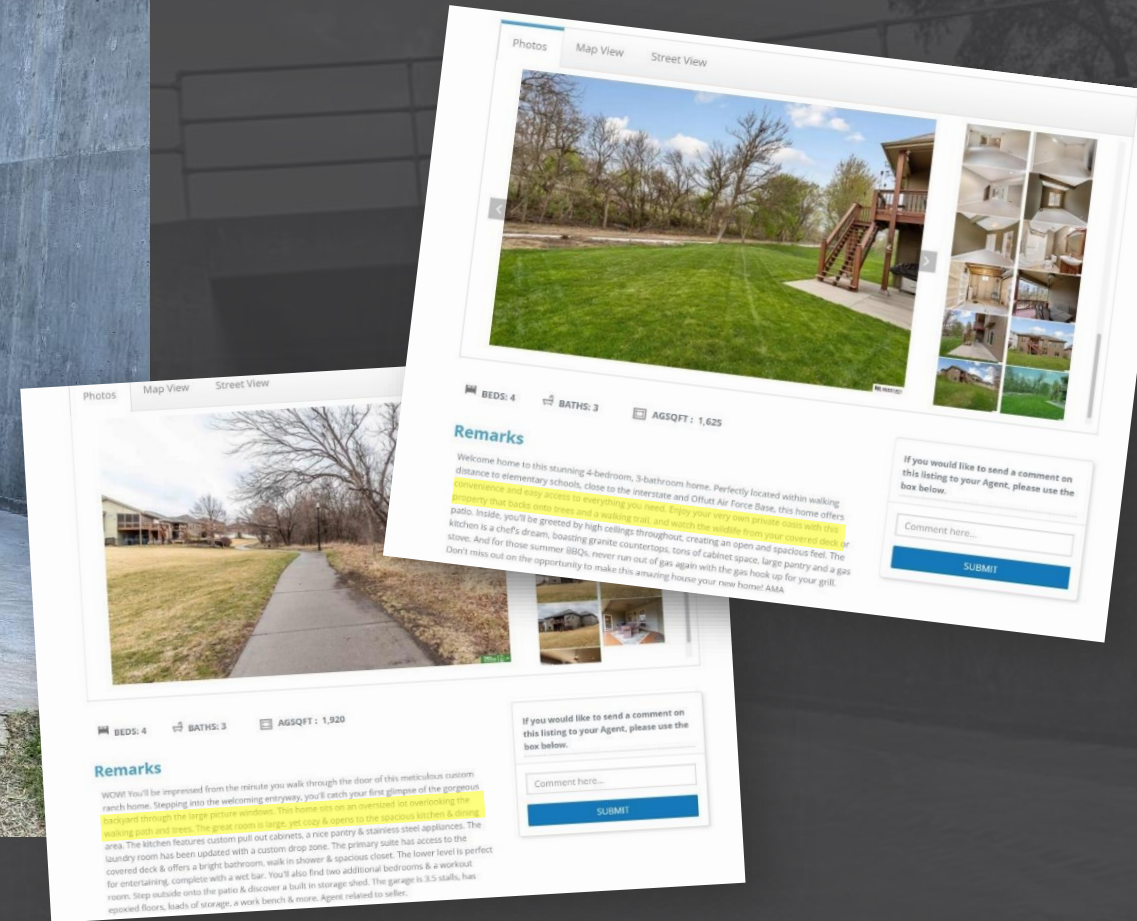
Photos Map View Street View

BEDS: 4 BATHS: 3 AGSQFT : 1,625

Remarks

Welcome home to this stunning 4-bedroom, 3-bathroom home. Perfectly located within walking distance to elementary schools, close to the interstate and Offutt Air Force Base, this home offers convenience and easy access to everything you need. Enjoy your very own private oasis with this property that backs onto trees and a walking trail, and watch the wildlife from your covered deck or patio. Inside, you'll be greeted by high ceilings throughout, creating an open and spacious feel. The kitchen is a chef's dream, boasting granite countertops, tons of cabinet space, large pantry and a gas stove. And for those summer BBQs, never run out of gas again with the gas hook up for your grill. Don't miss out on the opportunity to make this amazing house your new home! AMA

If you would like to send a comment on this listing to your Agent, please use the box below.

Comment here...

SUBMIT

Photos Map View Street View

BEDS: 4 BATHS: 3 AGSQFT : 1,920

Remarks

WOW! You'll be impressed from the minute you walk through the door of this meticulous custom ranch home. Stepping into the welcoming entryway, you'll catch your first glimpse of the gorgeous backyard through the large picture windows. This home sits on an oversized lot overlooking the walking path and trees. The great room is large, yet cozy & opens to the spacious kitchen & dining area. The kitchen features custom pull out cabinets, a nice pantry & stainless steel appliances. The laundry room has been updated with a custom drop zone. The primary suite has access to the covered deck & offers a bright bathroom, walk in shower & spacious closet. The lower level is perfect for entertaining, complete with a wet bar. You'll also find two additional bedrooms & a workout room. Step outside onto the patio & discover a built in storage shed. The garage is 3.5 stalls, has epoxied floors, loads of storage, a work bench & more. Agent related to seller.

If you would like to send a comment on this listing to your Agent, please use the box below.

Comment here...

SUBMIT